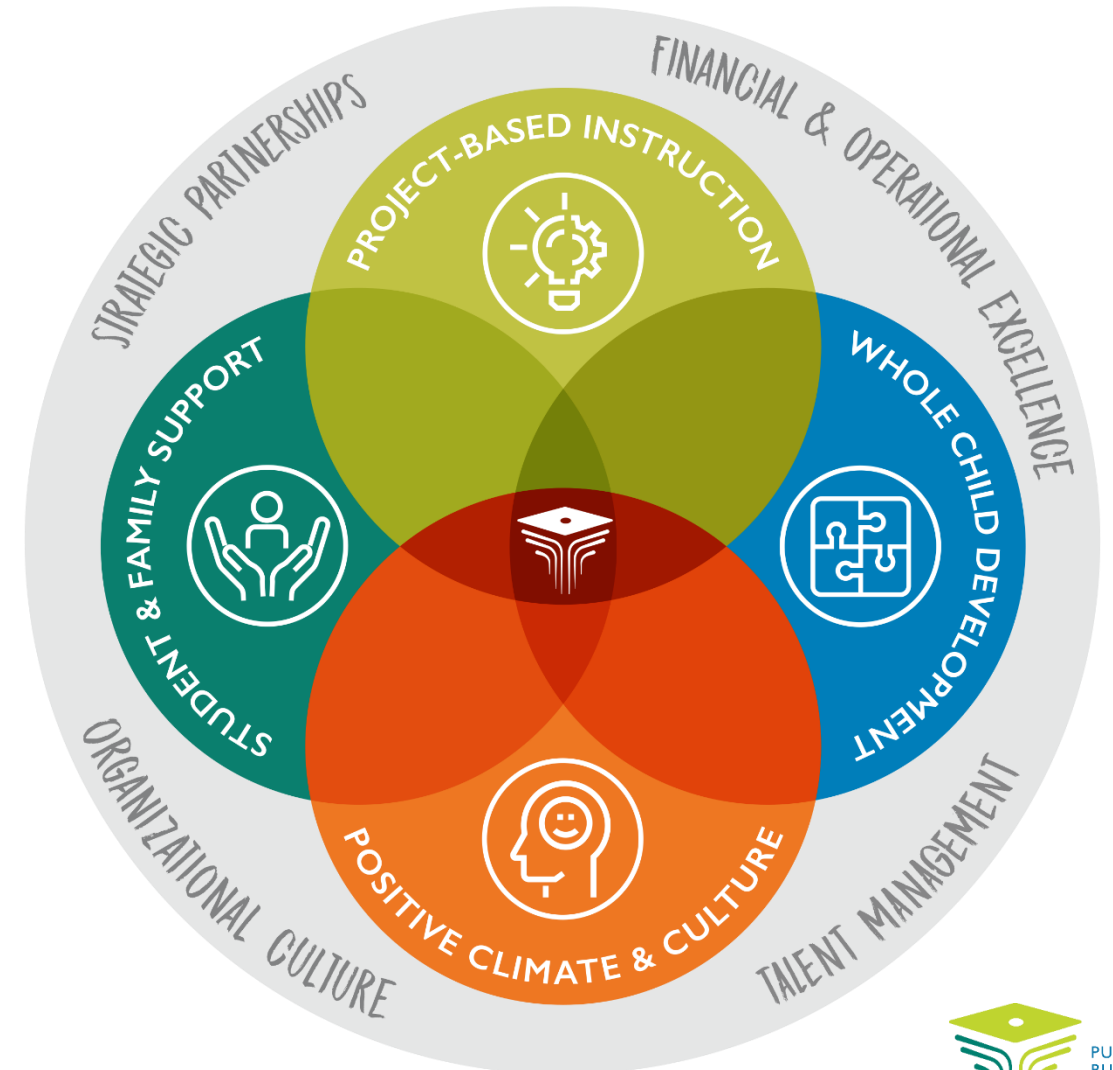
FINANCIAL & OPERATIONAL EXCELLENCE

STRATEGIC PARTNERSHIPS

PROJECT-BASED INSTRUCTION

STUDENT & FAMILY SUPPORT

WHOLE CHILD DEVELOPMENT

POSITIVE CLIMATE & CULTURE

ORGANIZATIONAL CULTURE

TALENT MANAGEMENT

PU
BU